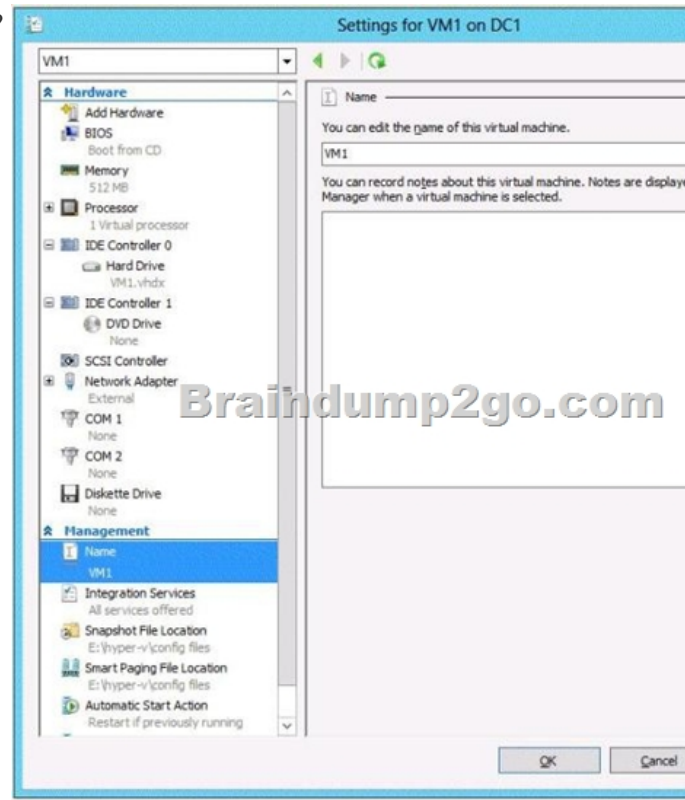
Settings for VM1 on DC1

VM1

Hardware
Add Hardware
BIOS
Boot from CD
Memory
512 MB
Processor
1 Virtual processor
IDE Controller 0
Hard Drive
VM1.vhdx
IDE Controller 1
DVD Drive
None
SCSI Controller
Network Adapter
External
COM 1
None
COM 2
None
Diskette Drive
None
Management
Name
VM1
Integration Services
All services offered
Snapshot File Location
E:\hyper-v\config files
Smart Paging File Location
E:\hyper-v\config files
Automatic Start Action
Restart if previously running

Name

You can edit the name of this virtual machine.

VM1

You can record notes about this virtual machine. Notes are displaye
Manager when a virtual machine is selected.

Braindump2go.com

OK

Cancel